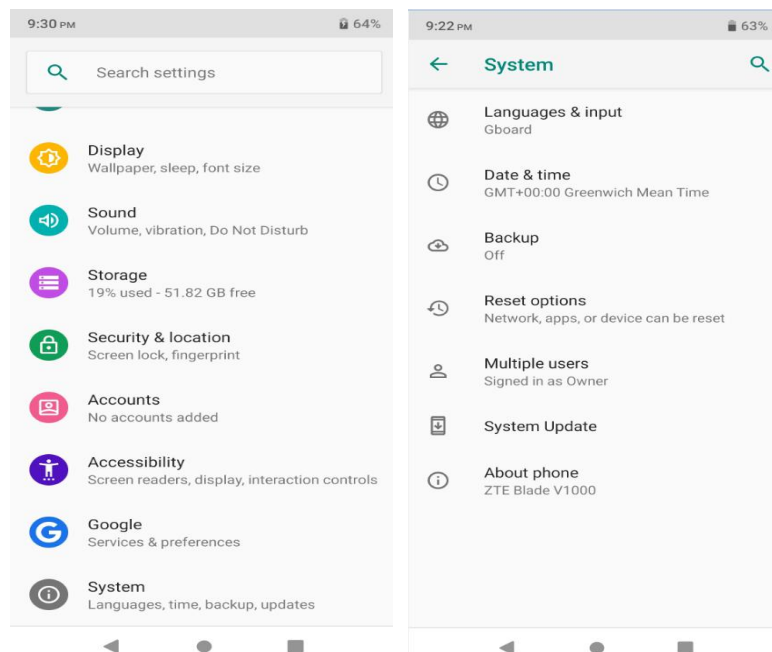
9:30 PM 64%

Search settings

Display
Wallpaper, sleep, font size

Sound
Volume, vibration, Do Not Disturb

Storage
19% used - 51.82 GB free

Security & location
Screen lock, fingerprint

Accounts
No accounts added

Accessibility
Screen readers, display, interaction controls

Google
Services & preferences

System
Languages, time, backup, updates

9:22 PM 63%

System

Languages & input
Gboard

Date & time
GMT+00:00 Greenwich Mean Time

Backup
Off

Reset options
Network, apps, or device can be reset

Multiple users
Signed in as Owner

System Update

About phone
ZTE Blade V1000